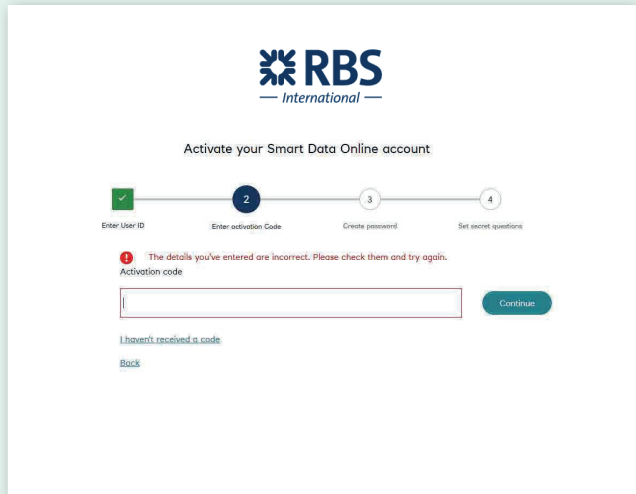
RBS
— International —

Activate your Smart Data Online account

Enter User ID
2
Enter activation Code
3
Create password
4
Set secret questions

The details you've entered are incorrect. Please check them and try again.

Activation code

Continue

I haven't received a code

Back